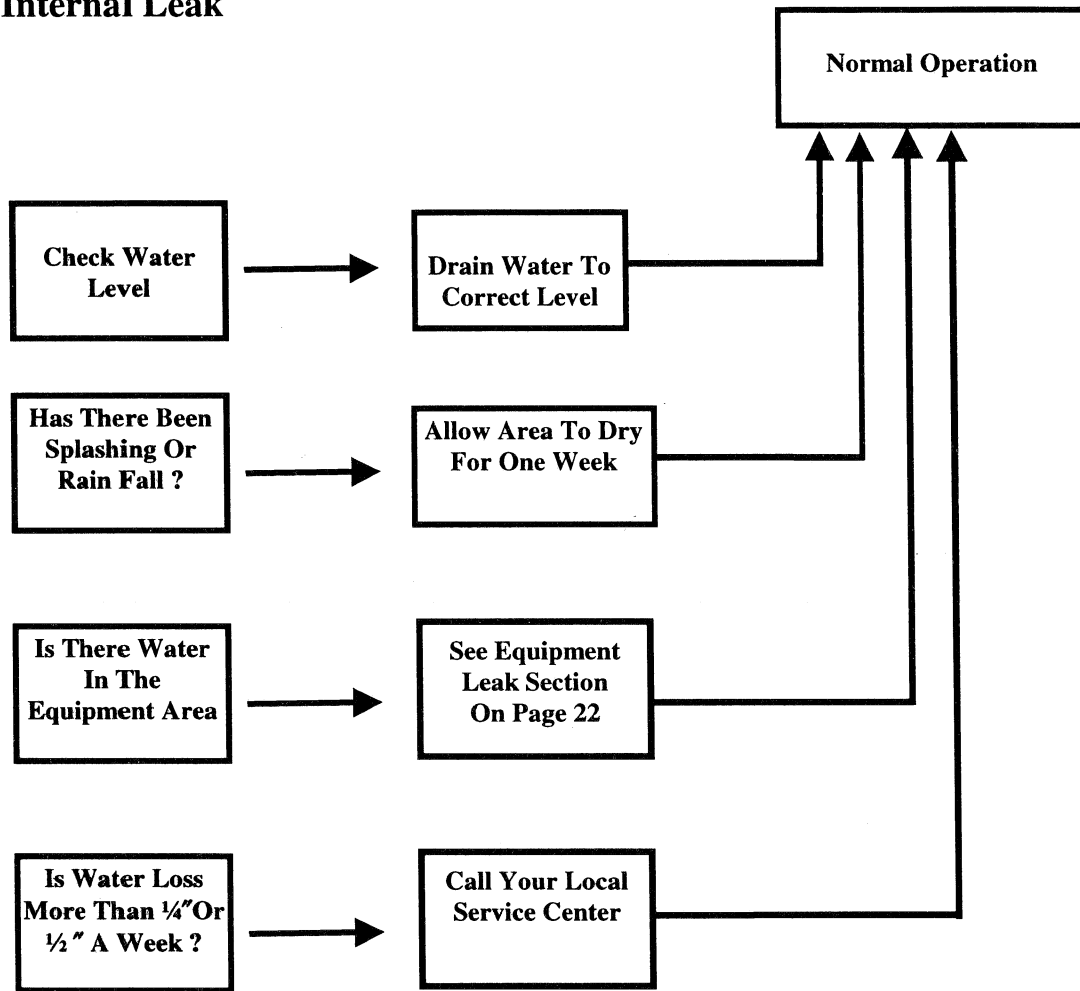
Internal Leak

Normal Operation

Check Water Level

Drain Water To Correct Level

Has There Been Splashing Or Rain Fall ?

Allow Area To Dry For One Week

Is There Water In The Equipment Area

See Equipment Leak Section On Page 22

Is Water Loss More Than ¼″Or ½″ A Week ?

Call Your Local Service Center